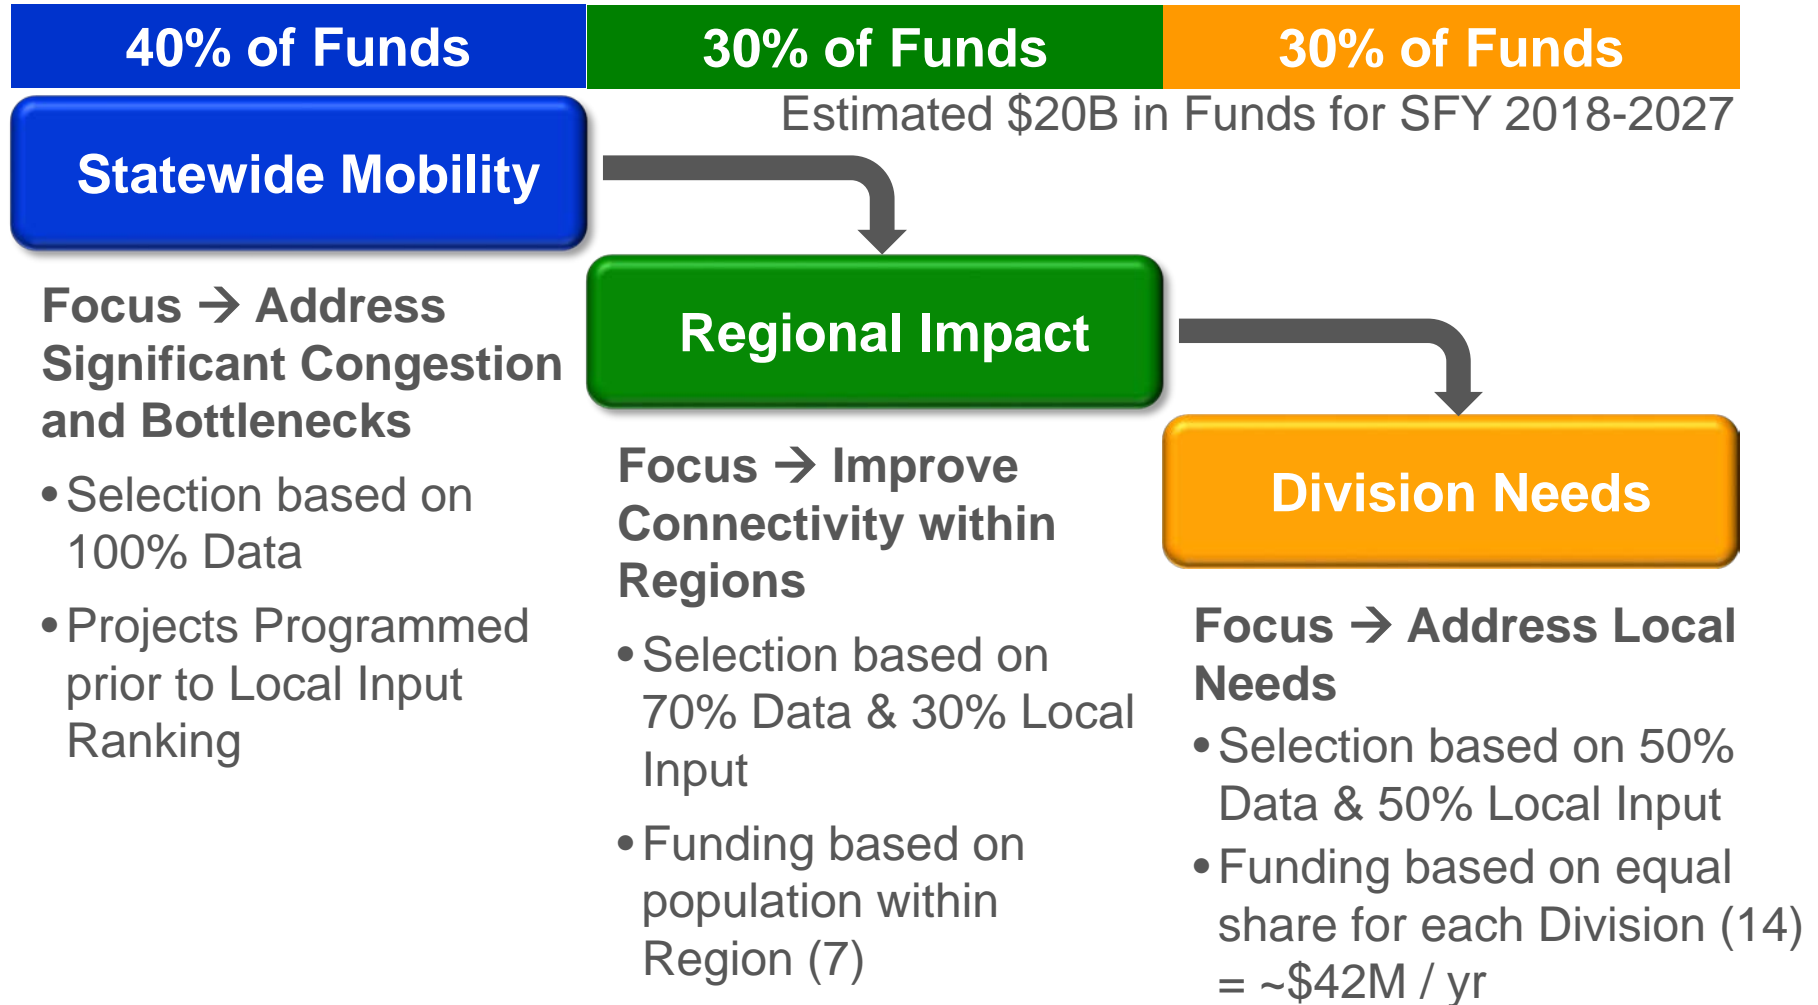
| 40% of Funds | 30% of Funds | 30% of Funds |
|---|---|---|

Estimated \$20B in Funds for SFY 2018-2027

Statewide Mobility

Focus → Address Significant Congestion and Bottlenecks

• Selection based on 100% Data

• Projects Programmed prior to Local Input Ranking

Regional Impact

Focus → Improve Connectivity within Regions

• Selection based on 70% Data & 30% Local Input

• Funding based on population within Region (7)

Division Needs

Focus → Address Local Needs

• Selection based on 50% Data & 50% Local Input

• Funding based on equal share for each Division (14) = ~\$42M / yr